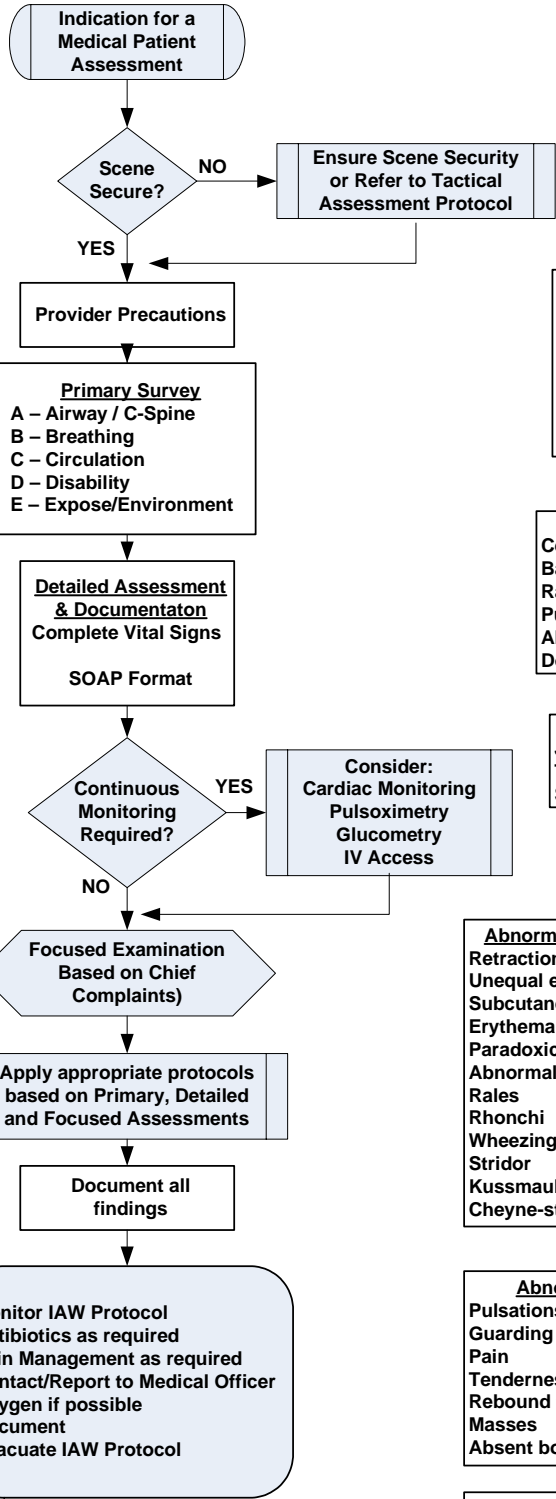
Indication for a Medical Patient Assessment

Scene Secure?

NO

Ensure Scene Security or Refer to Tactical Assessment Protocol

YES

Provider Precautions

Primary Survey
A – Airway / C-Spine
B – Breathing
C – Circulation
D – Disability
E – Expose/Environment

Detailed Assessment & Documentaton
Complete Vital Signs

SOAP Format

Continuous Monitoring Required?

YES

Consider:
Cardiac Monitoring
Pulsoximetry
Glucometry
IV Access

NO

Focused Examination Based on Chief Complaints)

Apply appropriate protocols based on Primary, Detailed and Focused Assessments

Document all findings

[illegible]nitor IAW Protocol
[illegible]tibiotics as required
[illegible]in Management as required
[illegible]ntact/Report to Medical Officer
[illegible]ygen if possible
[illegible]cument
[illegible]acuate IAW Protocol

Co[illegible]
Ba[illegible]
Ra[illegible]
Pu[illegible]
Al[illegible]
De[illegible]

Abnorm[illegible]
Retraction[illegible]
Unequal e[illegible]
Subcutane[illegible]
Erythema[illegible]
Paradoxic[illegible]
Abnormal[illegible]
Rales
Rhonchi
Wheezing
Stridor
Kussmaul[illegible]
Cheyne-st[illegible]

Abn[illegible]
Pulsations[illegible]
Guarding
Pain
Tendernes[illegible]
Rebound
Masses
Absent bo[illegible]